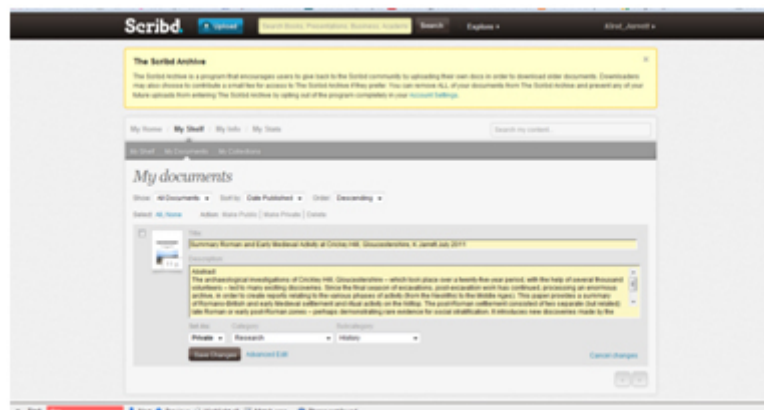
Scribd. Upload Search Books, Presentations, Business, Academic... Search Explore ▾ Kirst_Jarrett ▾

The Scribd Archive

The Scribd Archive is a program that encourages users to give back to the Scribd community by uploading their own docs in order to download older documents. Downloaders may also choose to contribute a small fee for access to The Scribd Archive if they prefer. You can remove ALL of your documents from The Scribd Archive and prevent any of your future uploads from entering The Scribd Archive by opting out of the program completely in your Account Settings.

My Home My Shelf My Info My Stats Search my content...

All Shelf My Documents My Collections

My documents

Show: All Documents ▾ Sort by: Date Published ▾ Order: Descending ▾

Select: All, None Action: Make Public | Make Private | Delete

Title

Summary Roman and Early Medieval Activity at Crickley Hill, Gloucestershire, K Jarrett July 2011

Description

Abstract:
The archaeological investigations of Crickley Hill, Gloucestershire – which took place over a twenty-five year period, with the help of several thousand volunteers – led to many exciting discoveries. Since the final season of excavations, post-excavation work has continued, processing an enormous archive, in order to create reports relating to the various phases of activity (from the Neolithic to the Middle Ages). This paper provides a summary of Romano-British and early Medieval settlement and ritual activity on the hilltop. The post-Roman settlement consisted of two separate (but related) late Roman or early post-Roman zones – perhaps demonstrating rare evidence for social stratification. It introduces new discoveries made to the

Set As Category Subcategory

Private ▾ Research ▾ History ▾

Save Changes Advanced Edit Cancel changes